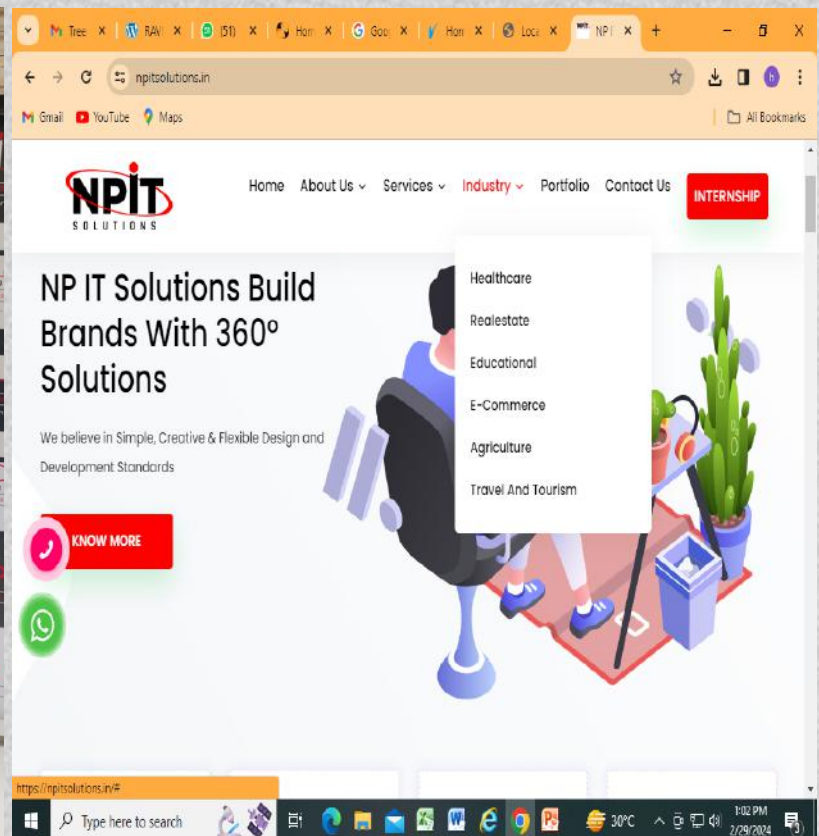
Tree X RAV X (51) X Hom X Goo X Hon X Loca X NP I X +

npitsolutions.in

Gmail YouTube Maps All Bookmarks

NPIT SOLUTIONS

Home About Us Services Industry Portfolio Contact Us INTERNSHIP

Healthcare
Realestate
Educational
E-Commerce
Agriculture
Travel And Tourism

NP IT Solutions Build Brands With 360° Solutions

We believe in Simple, Creative & Flexible Design and Development Standards

KNOW MORE

https://npitsolutions.in/#

Type here to search

30°C

1:02 PM
2/29/2024